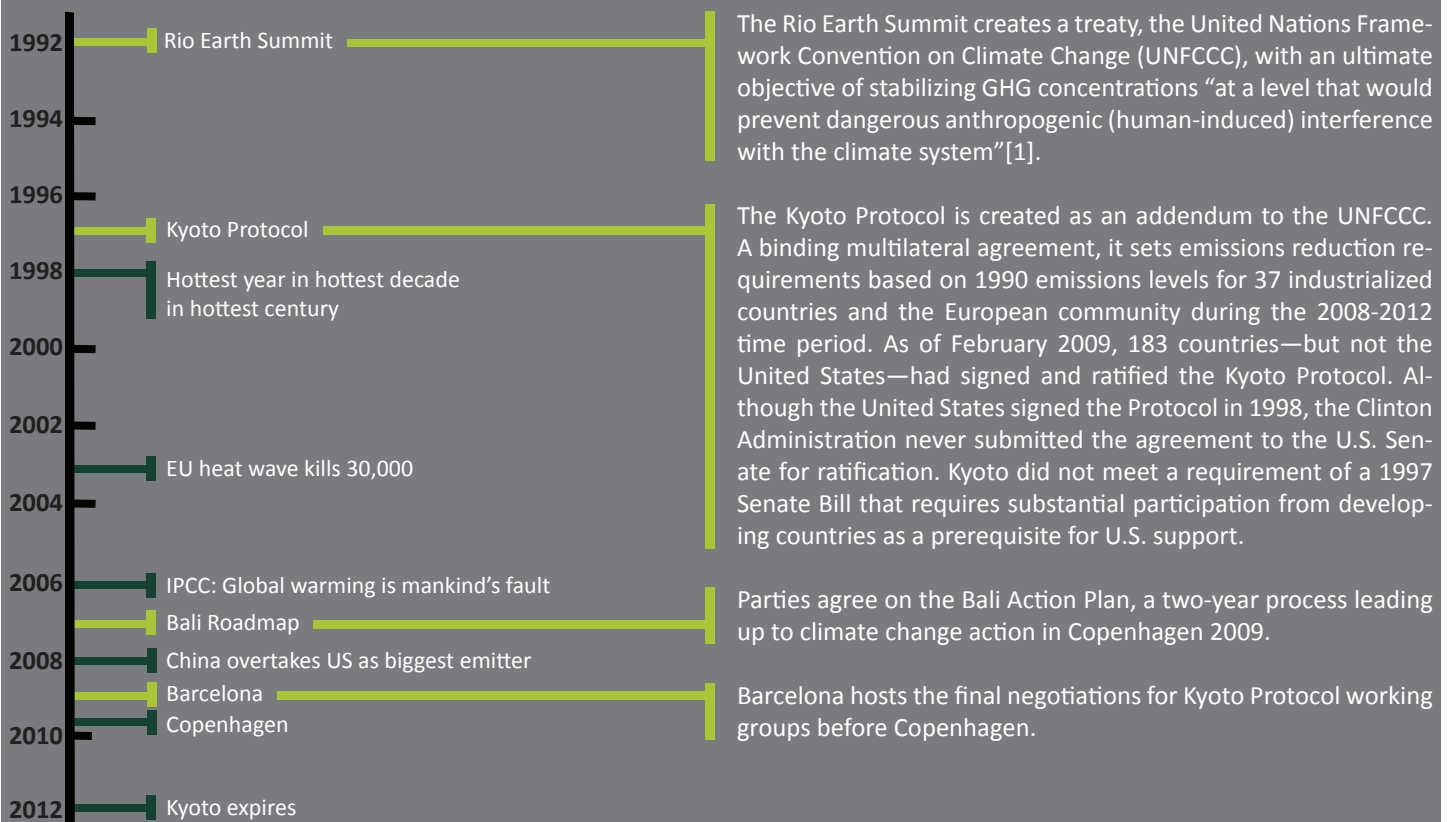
1992 Rio Earth Summit

The Rio Earth Summit creates a treaty, the United Nations Framework Convention on Climate Change (UNFCCC), with an ultimate objective of stabilizing GHG concentrations "at a level that would prevent dangerous anthropogenic (human-induced) interference with the climate system"[1].

1994

1996

Kyoto Protocol

The Kyoto Protocol is created as an addendum to the UNFCCC. A binding multilateral agreement, it sets emissions reduction requirements based on 1990 emissions levels for 37 industrialized countries and the European community during the 2008-2012 time period. As of February 2009, 183 countries—but not the United States—had signed and ratified the Kyoto Protocol. Although the United States signed the Protocol in 1998, the Clinton Administration never submitted the agreement to the U.S. Senate for ratification. Kyoto did not meet a requirement of a 1997 Senate Bill that requires substantial participation from developing countries as a prerequisite for U.S. support.

1998 Hottest year in hottest decade in hottest century

2000

2002

EU heat wave kills 30,000

2004

2006 IPCC: Global warming is mankind's fault

Bali Roadmap

Parties agree on the Bali Action Plan, a two-year process leading up to climate change action in Copenhagen 2009.

2008 China overtakes US as biggest emitter

Barcelona

Barcelona hosts the final negotiations for Kyoto Protocol working groups before Copenhagen.

Copenhagen

2010

2012 Kyoto expires